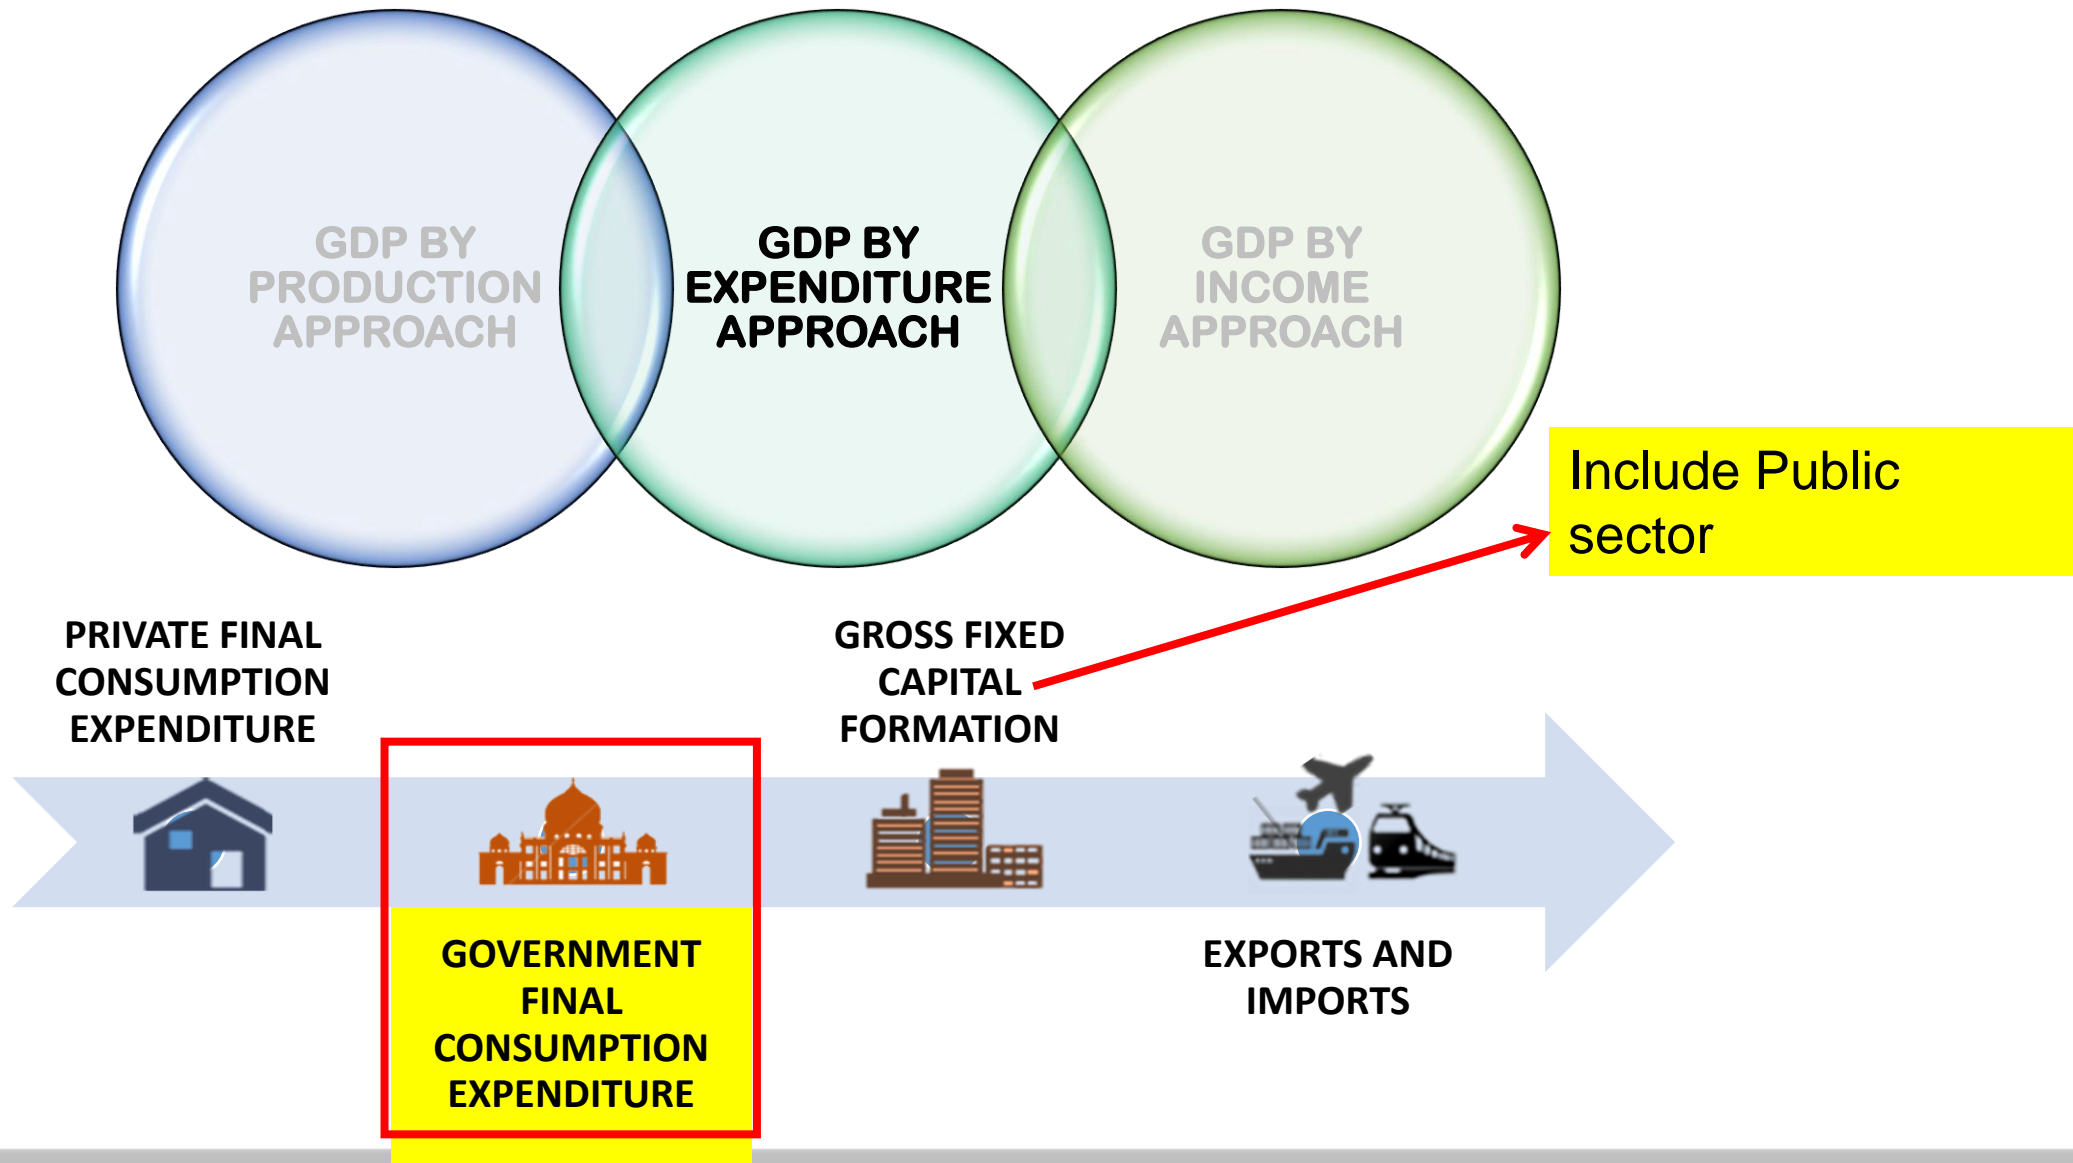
GDP BY PRODUCTION APPROACH

GDP BY EXPENDITURE APPROACH

GDP BY INCOME APPROACH

Include Public sector

PRIVATE FINAL CONSUMPTION EXPENDITURE

GROSS FIXED CAPITAL FORMATION

GOVERNMENT FINAL CONSUMPTION EXPENDITURE

EXPORTS AND IMPORTS